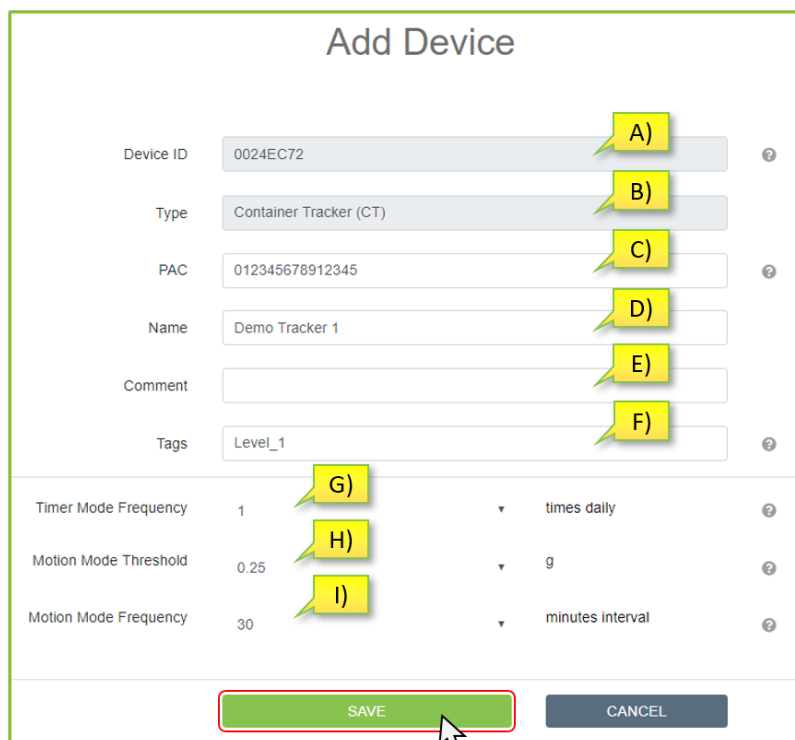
Add Device

Device ID 0024EC72 A) ?

Type Container Tracker (CT) B)

PAC 012345678912345 C) ?

Name Demo Tracker 1 D)

Comment E)

Tags Level_1 F) ?

Timer Mode Frequency 1 G) ▾ times daily ?

Motion Mode Threshold 0.25 H) ▾ g ?

Motion Mode Frequency 30 I) ▾ minutes interval ?

SAVE CANCEL